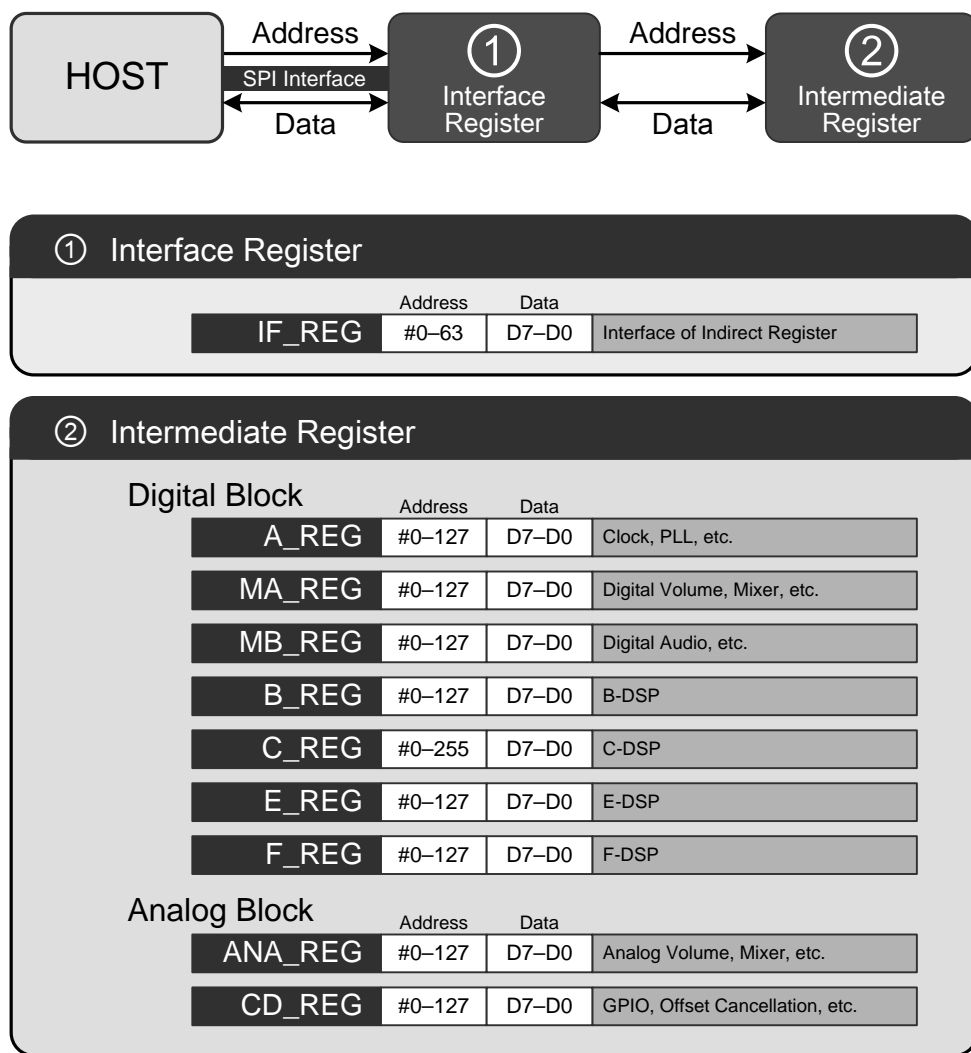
HOST

Address

SPI Interface

Data

① Interface Register

Address

Data

② Intermediate Register

① Interface Register

| | Address | Data | |
|---|---|---|---|
| IF_REG | #0–63 | D7–D0 | Interface of Indirect Register |

② Intermediate Register

Digital Block

| | Address | Data | |
|---|---|---|---|
| A_REG | #0–127 | D7–D0 | Clock, PLL, etc. |
| MA_REG | #0–127 | D7–D0 | Digital Volume, Mixer, etc. |
| MB_REG | #0–127 | D7–D0 | Digital Audio, etc. |
| B_REG | #0–127 | D7–D0 | B-DSP |
| C_REG | #0–255 | D7–D0 | C-DSP |
| E_REG | #0–127 | D7–D0 | E-DSP |
| F_REG | #0–127 | D7–D0 | F-DSP |

Analog Block

| | Address | Data | |
|---|---|---|---|
| ANA_REG | #0–127 | D7–D0 | Analog Volume, Mixer, etc. |
| CD_REG | #0–127 | D7–D0 | GPIO, Offset Cancellation, etc. |